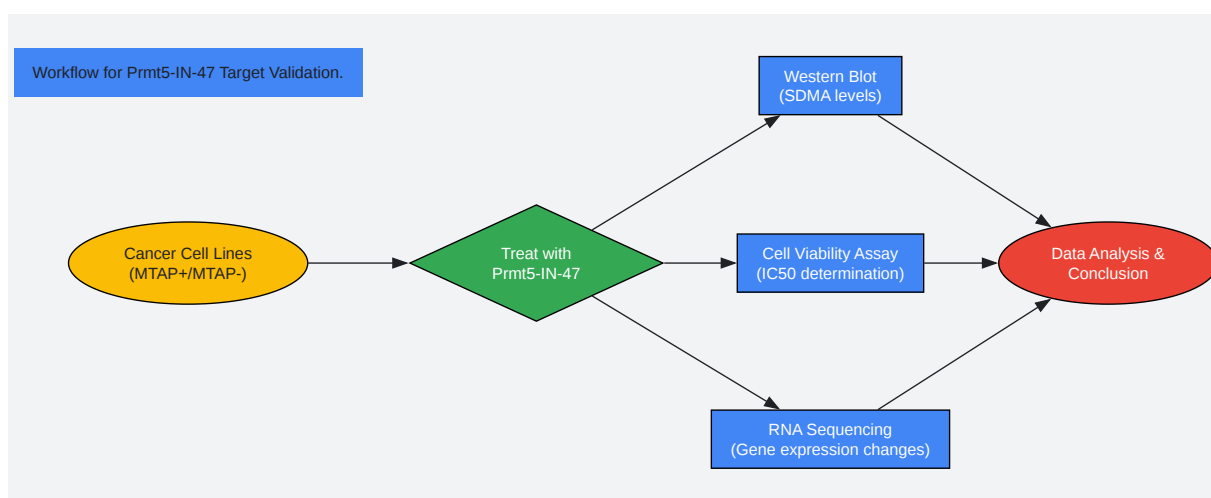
Workflow for Prmt5-IN-47 Target Validation.

Cancer Cell Lines
(MTAP+/MTAP-)

Treat with
Prmt5-IN-47

Western Blot
(SDMA levels)

Cell Viability Assay
(IC50 determination)

RNA Sequencing
(Gene expression changes)

Data Analysis &
Conclusion